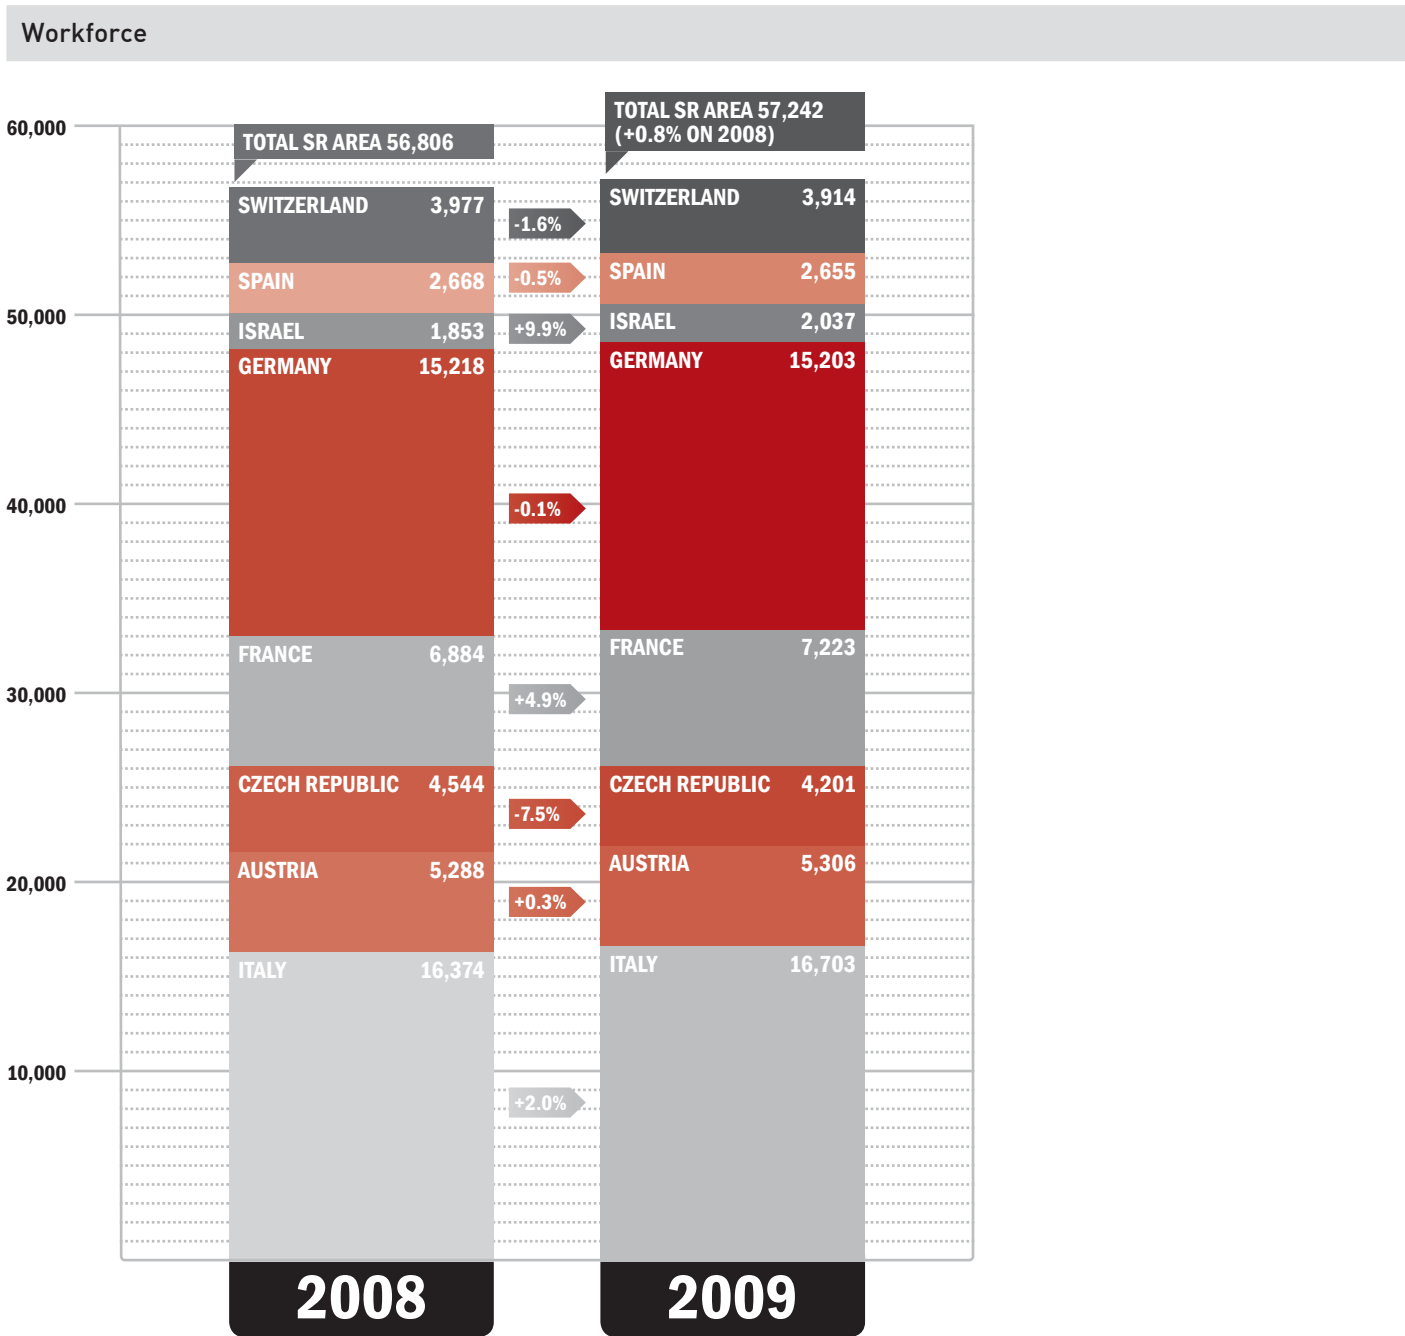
Workforce

60,000
50,000
40,000
30,000
20,000
10,000

TOTAL SR AREA 56,806

SWITZERLAND 3,977
SPAIN 2,668
ISRAEL 1,853
GERMANY 15,218
FRANCE 6,884
CZECH REPUBLIC 4,544
AUSTRIA 5,288
ITALY 16,374

-1.6%
-0.5%
+9.9%
-0.1%
+4.9%
-7.5%
+0.3%
+2.0%

TOTAL SR AREA 57,242 (+0.8% ON 2008)

SWITZERLAND 3,914
SPAIN 2,655
ISRAEL 2,037
GERMANY 15,203
FRANCE 7,223
CZECH REPUBLIC 4,201
AUSTRIA 5,306
ITALY 16,703

2008
2009